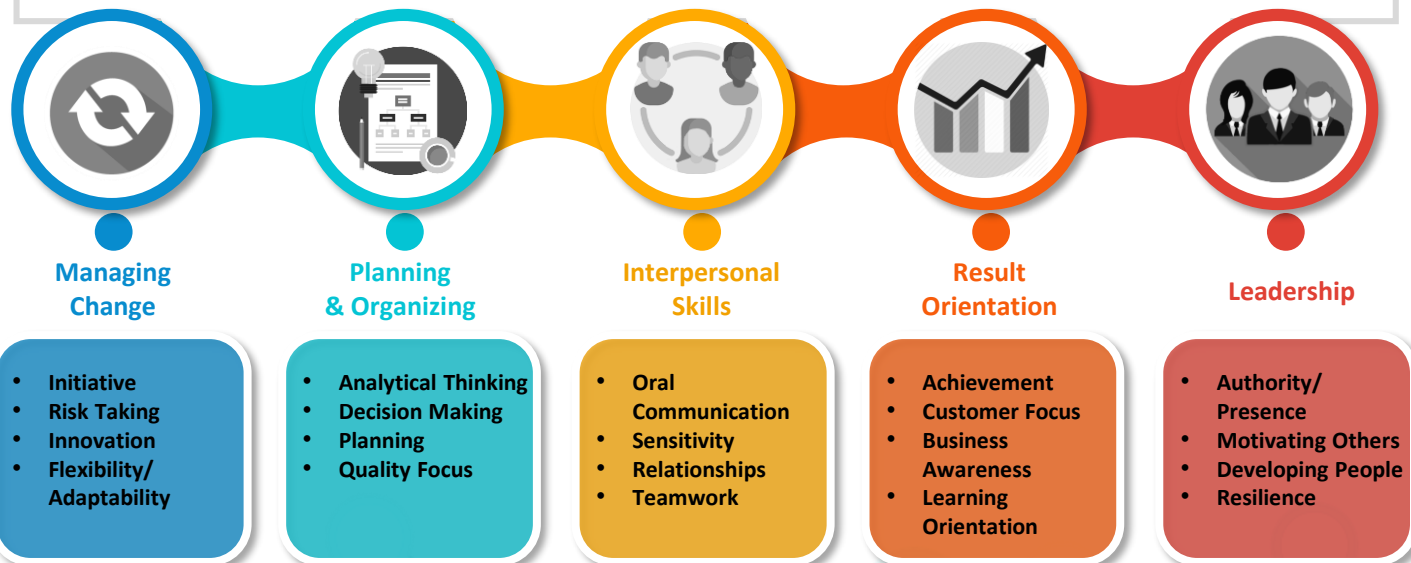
Managing Change

- Initiative
- Risk Taking
- Innovation
- Flexibility/ Adaptability

Planning & Organizing

- Analytical Thinking
- Decision Making
- Planning
- Quality Focus

Interpersonal Skills

- Oral Communication
- Sensitivity
- Relationships
- Teamwork

Result Orientation

- Achievement
- Customer Focus
- Business Awareness
- Learning Orientation

Leadership

- Authority/ Presence
- Motivating Others
- Developing People
- Resilience